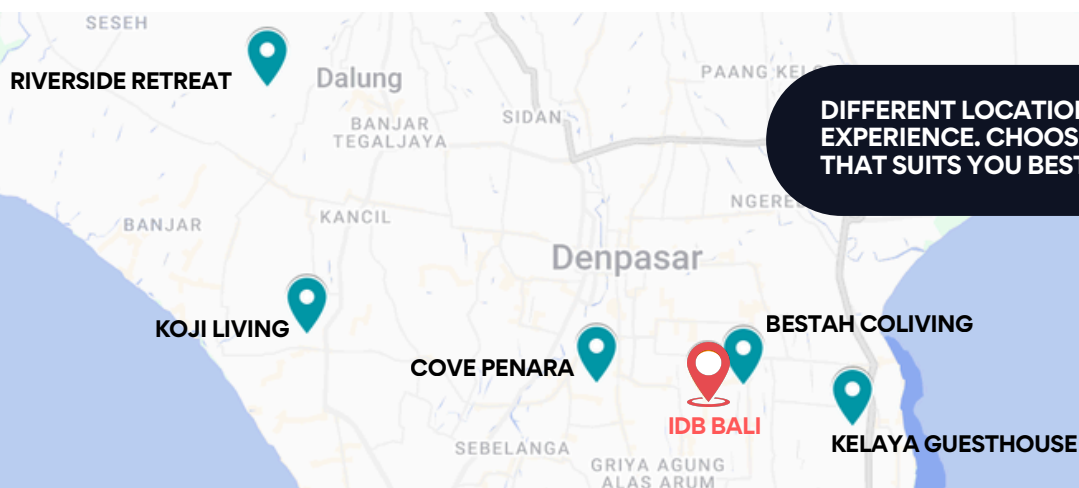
SESEH
RIVERSIDE RETREAT
Dalung
PAANG KEL
DIFFERENT LOCATIO
EXPERIENCE. CHOOS
THAT SUITS YOU BES
BANJAR TEGALJAYA
SIDAN
NGERE
BANJAR
KANCIL
Denpasar
KOJI LIVING
BESTAH COLIVING
COVE PENARA
IDB BALI
KELAYA GUESTHOUSE
SEBELANGA
GRIYA AGUNG ALAS ARUM